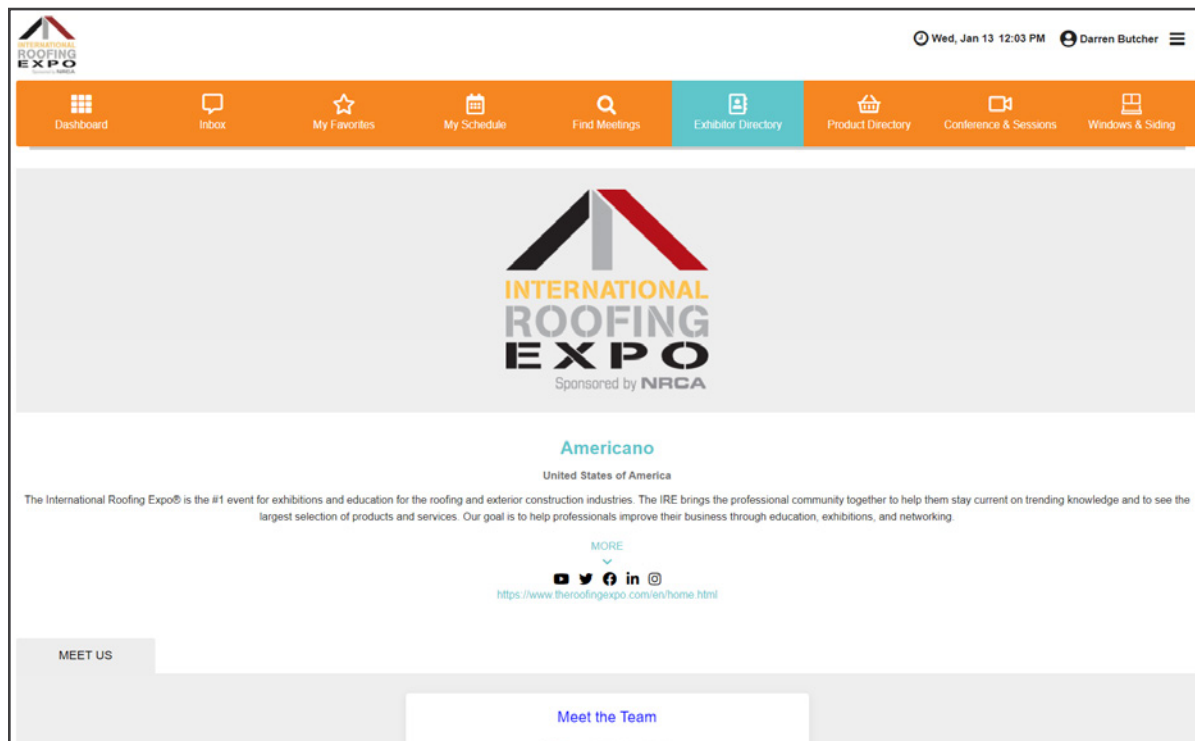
INTERNATIONAL ROOFING EXPO Sponsored by NRCA

Wed, Jan 13 12:03 PM Darren Butcher

Dashboard
Inbox
My Favorites
My Schedule
Find Meetings
Exhibitor Directory
Product Directory
Conference & Sessions
Windows & Siding

INTERNATIONAL ROOFING EXPO
Sponsored by NRCA

Americano

United States of America

The International Roofing Expo® is the #1 event for exhibitions and education for the roofing and exterior construction industries. The IRE brings the professional community together to help them stay current on trending knowledge and to see the largest selection of products and services. Our goal is to help professionals improve their business through education, exhibitions, and networking.

MORE

https://www.theroofingexpo.com/en/home.html

MEET US

Meet the Team